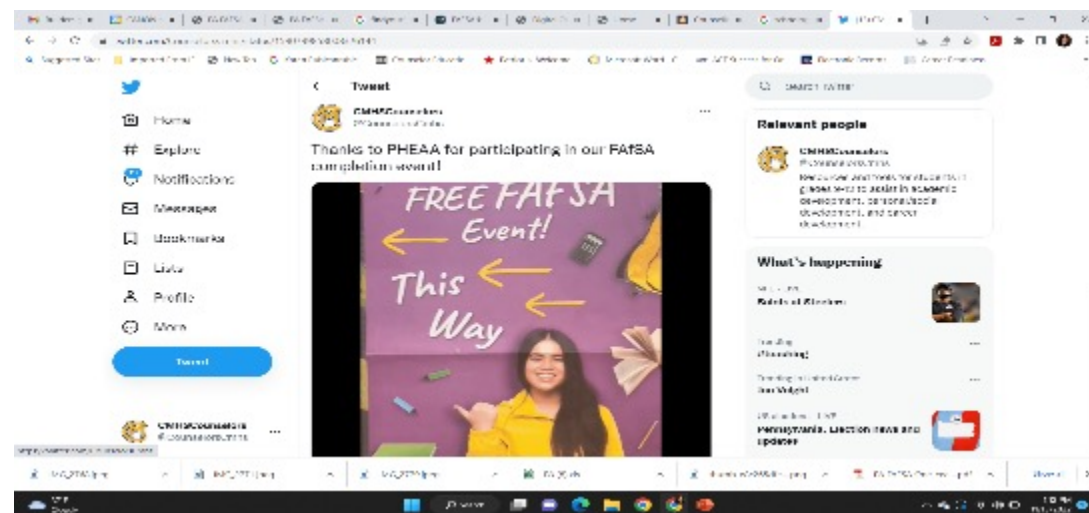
Home
Explore
Notifications
Messages
Bookmarks
Lists
Profile
More
Tweet

CMHSCounselors
@CounselorsCMHS

Tweet

CMHSCounselors
@CounselorsCMHS

Thanks to PHEAA for participating in our FAFSA completion event!

FREE FAFSA Event!
This Way

Search Twitter

Relevant people

CMHSCounselors
@CounselorsCMHS
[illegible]

What's happening

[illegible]
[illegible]

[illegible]

Pennsylvania: Election news and updates